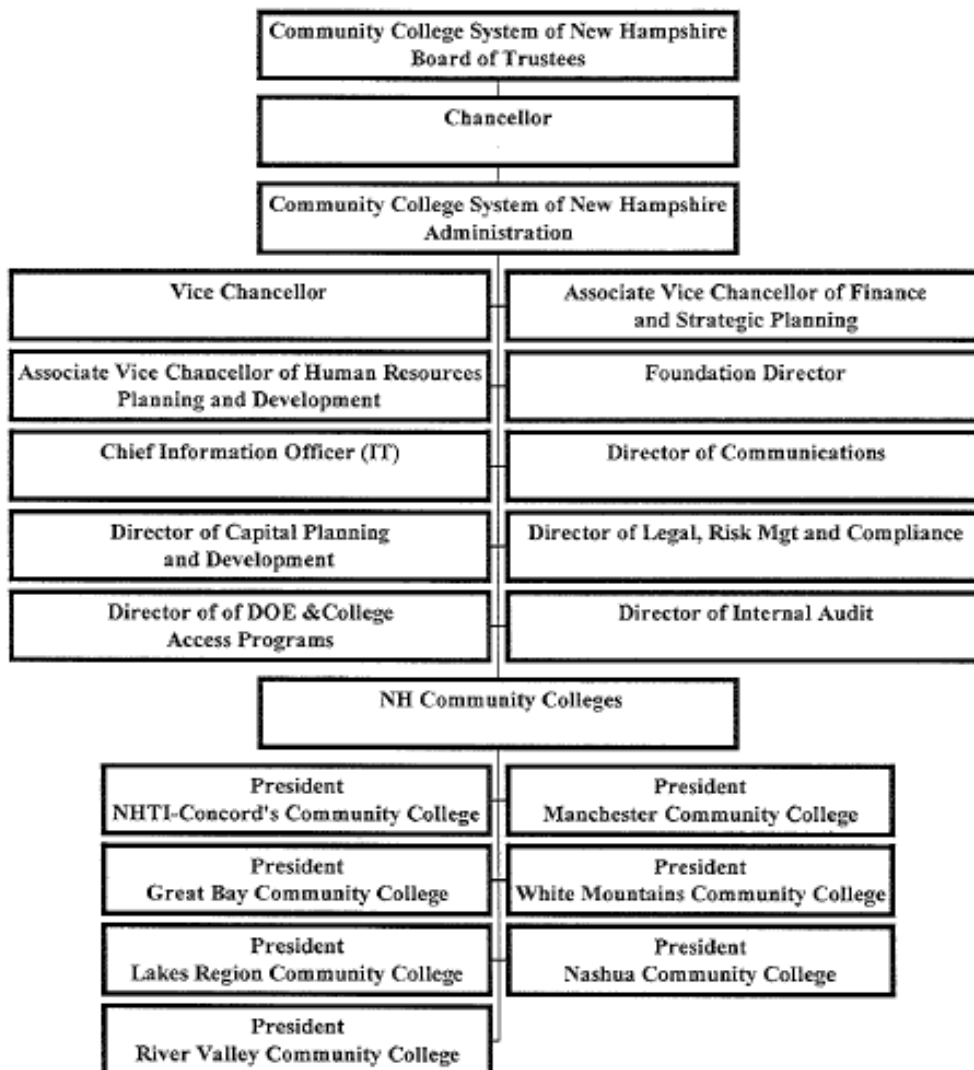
Community College System of New Hampshire
Board of Trustees

Chancellor

Community College System of New Hampshire
Administration

Vice Chancellor

Associate Vice Chancellor of Finance and Strategic Planning

Associate Vice Chancellor of Human Resources Planning and Development

Foundation Director

Chief Information Officer (IT)

Director of Communications

Director of Capital Planning and Development

Director of Legal, Risk Mgt and Compliance

Director of of DOE &College Access Programs

Director of Internal Audit

NH Community Colleges

President
NHTI-Concord's Community College

President
Manchester Community College

President
Great Bay Community College

President
White Mountains Community College

President
Lakes Region Community College

President
Nashua Community College

President
River Valley Community College